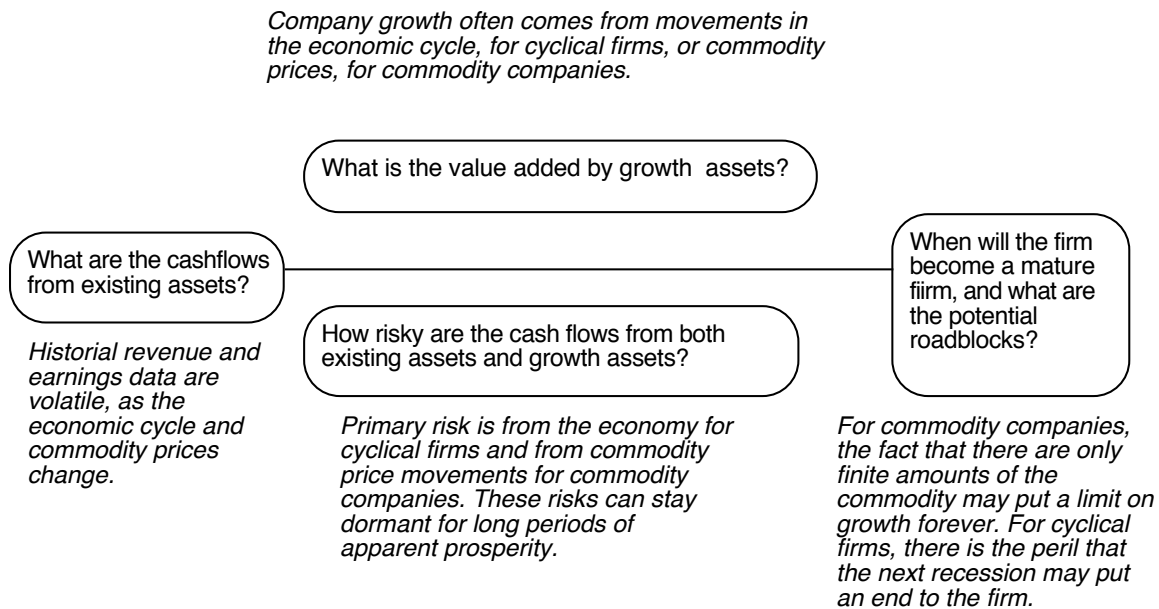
Company growth often comes from movements in the economic cycle, for cyclical firms, or commodity prices, for commodity companies.

What is the value added by growth assets?

What are the cashflows from existing assets?

Historial revenue and earnings data are volatile, as the economic cycle and commodity prices change.

How risky are the cash flows from both existing assets and growth assets?

Primary risk is from the economy for cyclical firms and from commodity price movements for commodity companies. These risks can stay dormant for long periods of apparent prosperity.

When will the firm become a mature fiirm, and what are the potential roadblocks?

For commodity companies, the fact that there are only finite amounts of the commodity may put a limit on growth forever. For cyclical firms, there is the peril that the next recession may put an end to the firm.